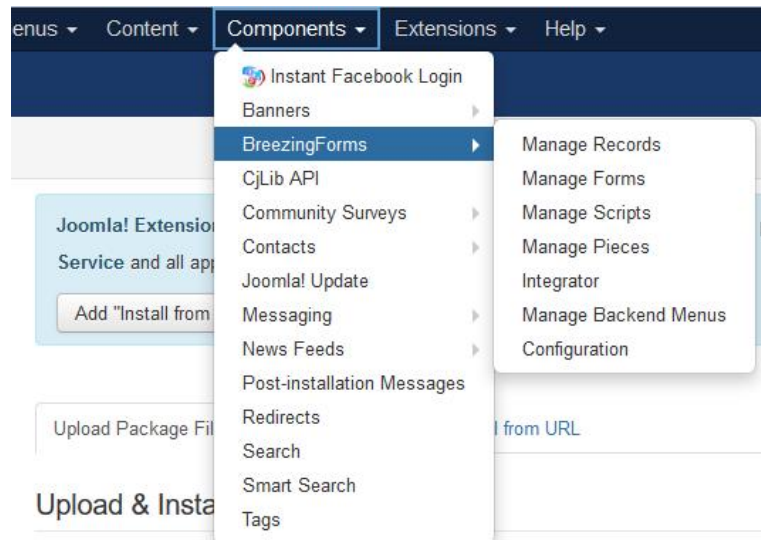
enus ▾ Content ▾ Components ▾ Extensions ▾ Help ▾

Instant Facebook Login
Banners
BreezingForms
CjLib API
Community Surveys
Contacts
Joomla! Update
Messaging
News Feeds
Post-installation Messages
Redirects
Search
Smart Search
Tags

Manage Records
Manage Forms
Manage Scripts
Manage Pieces
Integrator
Manage Backend Menus
Configuration

Joomla! Extension
Service and all app
Add "Install from

Upload Package Fil
l from URL

Upload & Insta